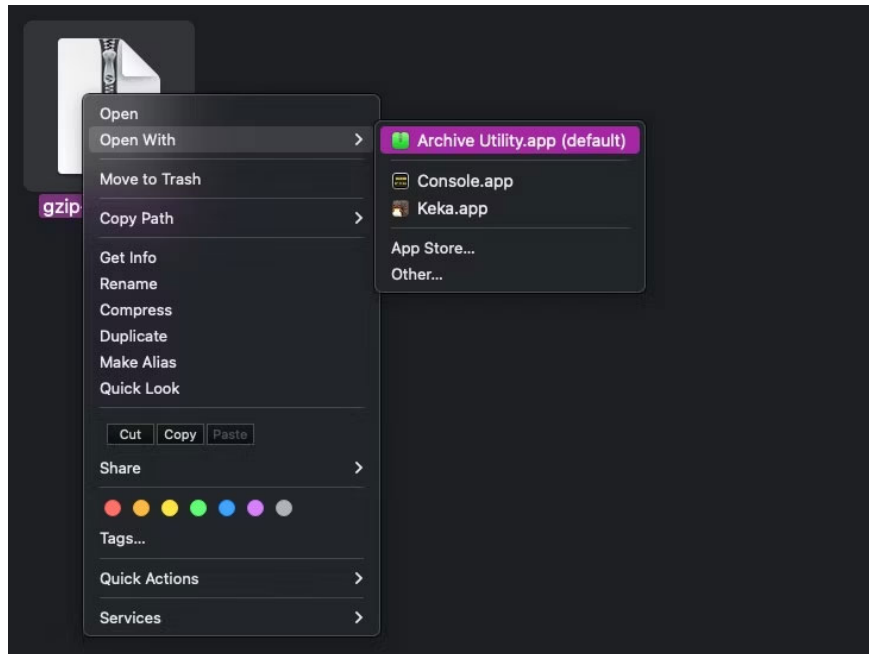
gzip

Open
Open With
Move to Trash
Copy Path
Get Info
Rename
Compress
Duplicate
Make Alias
Quick Look
Cut Copy Paste
Share
Tags...
Quick Actions
Services

Archive Utility.app (default)
Console.app
Keka.app
App Store...
Other...